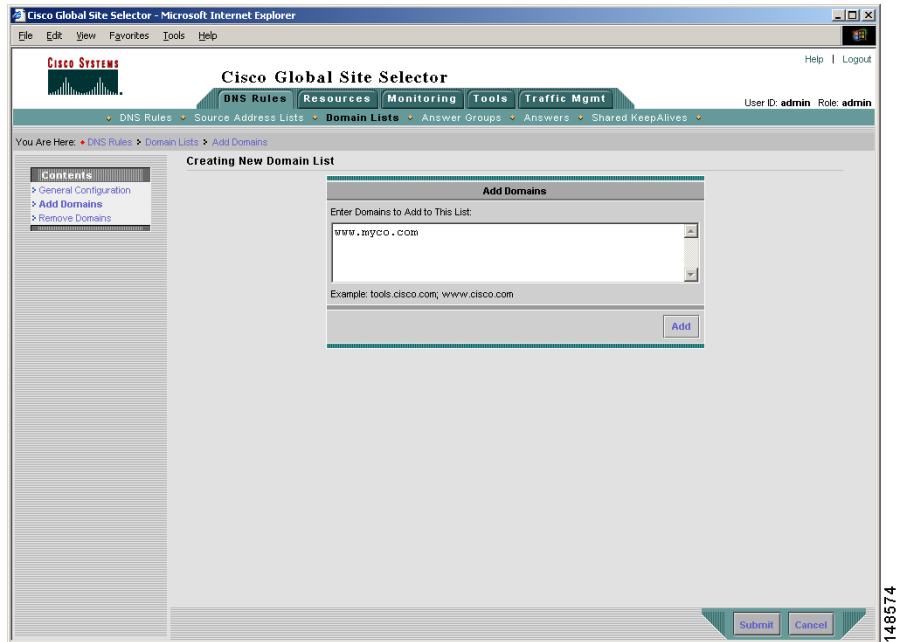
Cisco Global Site Selector - Microsoft Internet Explorer

File Edit View Favorites Tools Help

Cisco Systems

Cisco Global Site Selector

Help | Logout

DNS Rules Resources Monitoring Tools Traffic Mgmt

User ID: admin Role: admin

DNS Rules Source Address Lists Domain Lists Answer Groups Answers Shared KeepAlives

You Are Here: DNS Rules > Domain Lists > Add Domains

Contents
General Configuration
Add Domains
Remove Domains

Creating New Domain List

Add Domains

Enter Domains to Add to This List:

www.myco.com

Example: tools.cisco.com; www.cisco.com

Add

Submit Cancel

148574